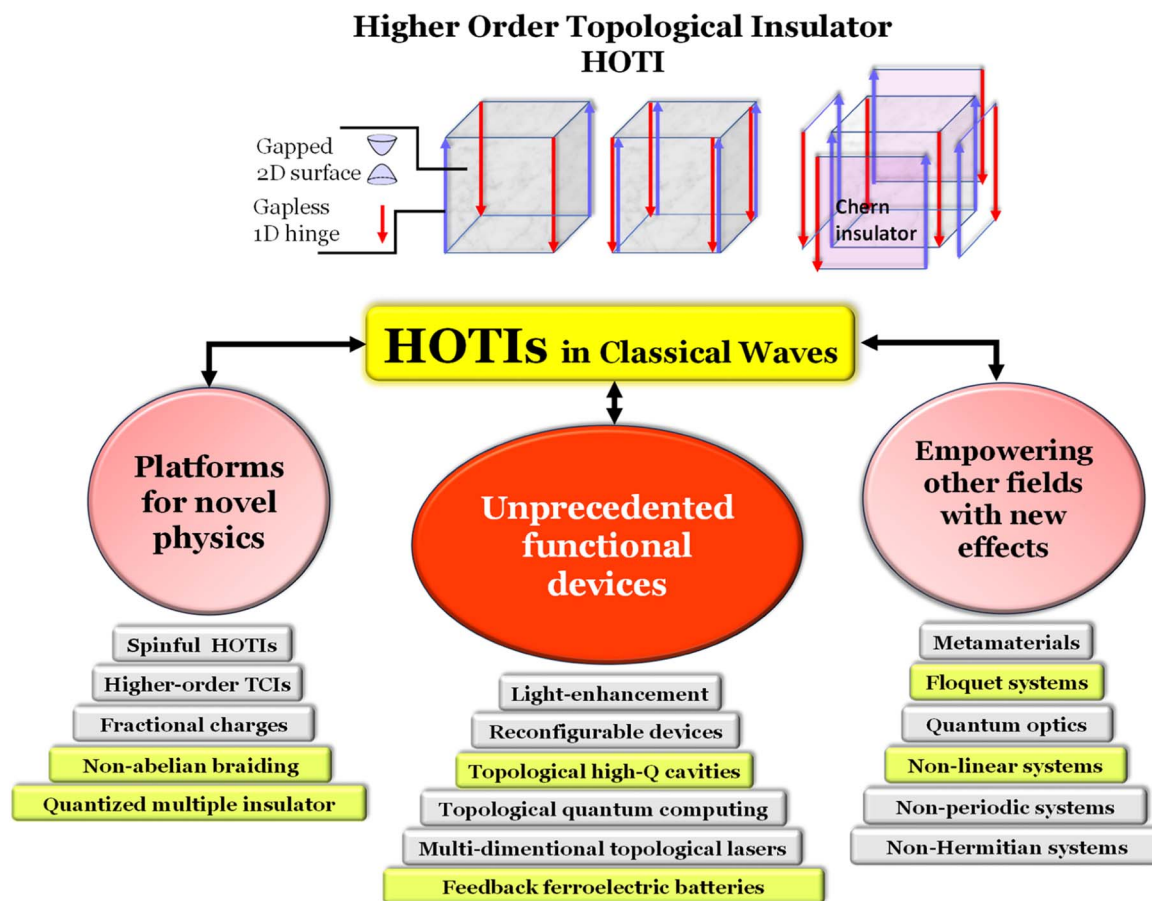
Higher Order Topological Insulator
HOTI

Gapped 2D surface

Gapless 1D hinge

Chern insulator

HOTIs in Classical Waves

Platforms for novel physics

Unprecedented functional devices

Empowering other fields with new effects

Spinful HOTIs
Higher-order TCIs
Fractional charges
Non-abelian braiding
Quantized multiple insulator

Light-enhancement
Reconfigurable devices
Topological high-Q cavities
Topological quantum computing
Multi-dimentional topological lasers
Feedback ferroelectric batteries

Metamaterials
Floquet systems
Quantum optics
Non-linear systems
Non-periodic systems
Non-Hermitian systems